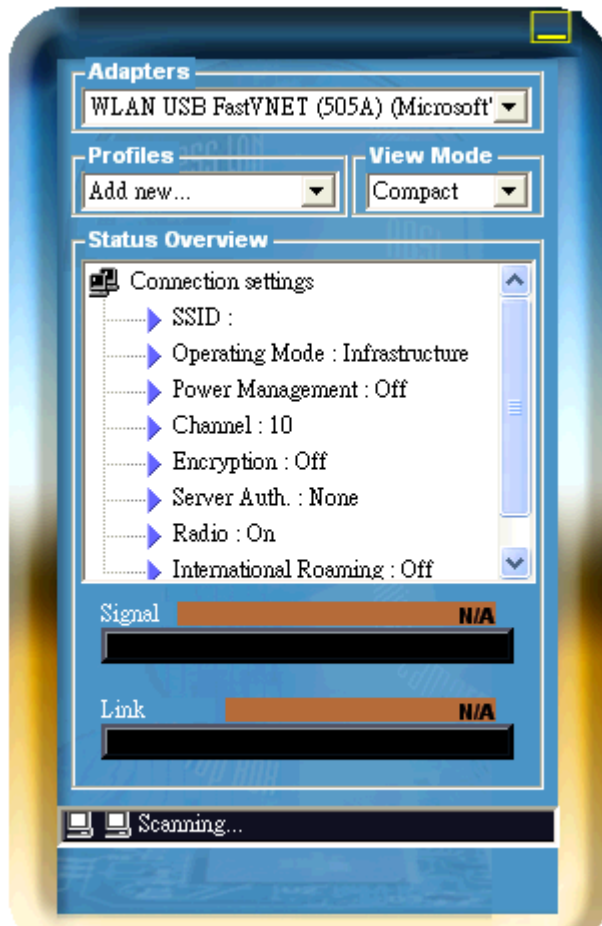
Adapters
WLAN USB FastVNET (505A) (Microsoft'

Profiles
Add new...

View Mode
Compact

Status Overview
Connection settings
SSID :
Operating Mode : Infrastructure
Power Management : Off
Channel : 10
Encryption : Off
Server Auth. : None
Radio : On
International Roaming : Off

Signal
N/A

Link
N/A

Scanning...